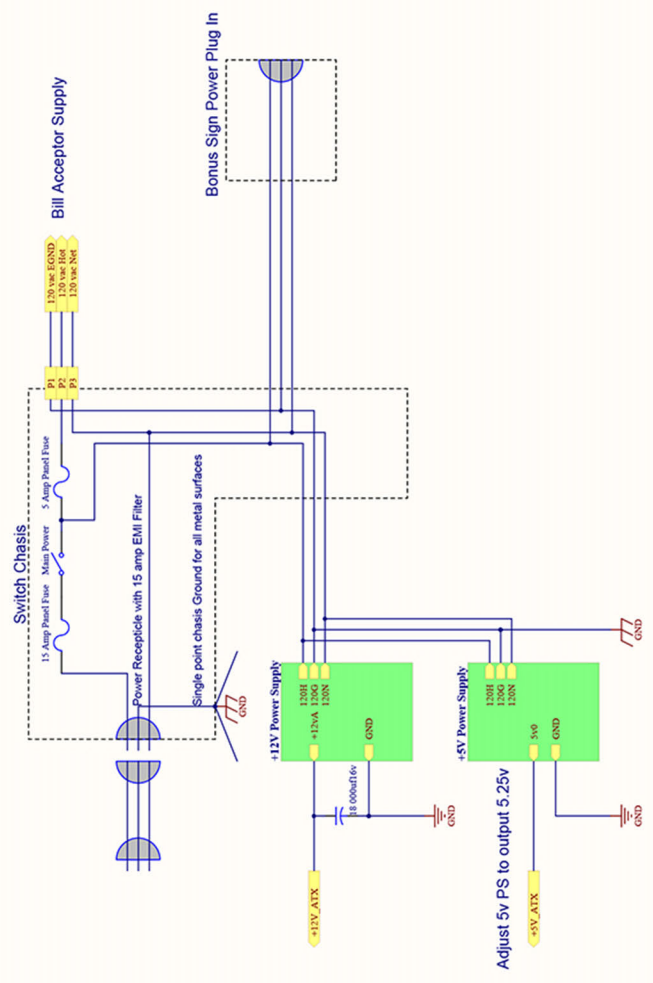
Bill Acceptor Supply

120 vac EGND
120 vac Hot
120 vac Net

P1
P2
P3

Bonus Sign Power Plug In

Switch Chasis

5 Amp Panel Fuse
Main Power
15 Amp Panel Fuse

Power Recepticle with 15 amp EMI Filter

Single point chasis Ground for all metal surfaces

GND

+12V Power Supply
120H
120G
120N
+12vA
GND

18 000uf16v

GND

+12V_ATX

+5V Power Supply
120H
120G
120N
5v0
GND

GND

Adjust 5v PS to output 5.25v

+5V_ATX